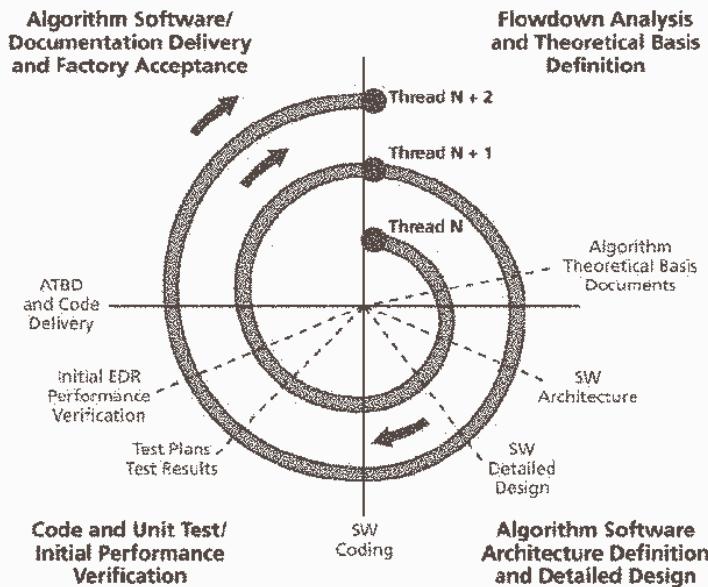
Algorithm Software/ Documentation Delivery and Factory Acceptance

Flowdown Analysis and Theoretical Basis Definition

Thread N + 2

Thread N + 1

Thread N

Algorithm Theoretical Basis Documents

ATBD and Code Delivery

Initial EDR Performance Verification

SW Architecture

Test Plans Test Results

SW Detailed Design

SW Coding

Code and Unit Test/ Initial Performance Verification

Algorithm Software Architecture Definition and Detailed Design